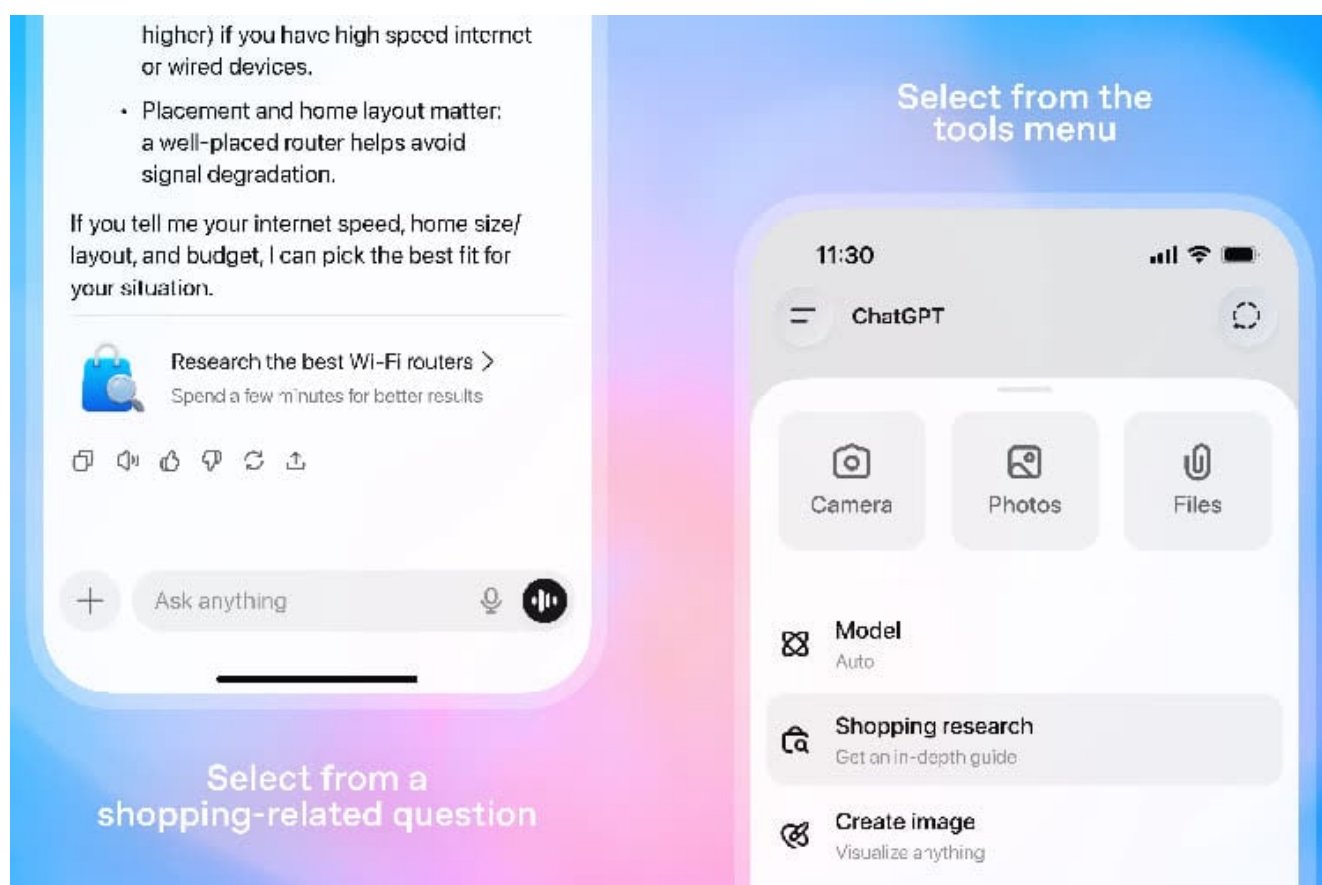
higher) if you have high speed internet or wired devices.

- Placement and home layout matter: a well-placed router helps avoid signal degradation.

If you tell me your internet speed, home size/layout, and budget, I can pick the best fit for your situation.

Research the best Wi-Fi routers >
Spend a few minutes for better results

Ask anything

Select from a shopping-related question

Select from the tools menu

11:30

ChatGPT

Camera
Photos
Files

Model
Auto

Shopping research
Get an in-depth guide

Create image
Visualize anything